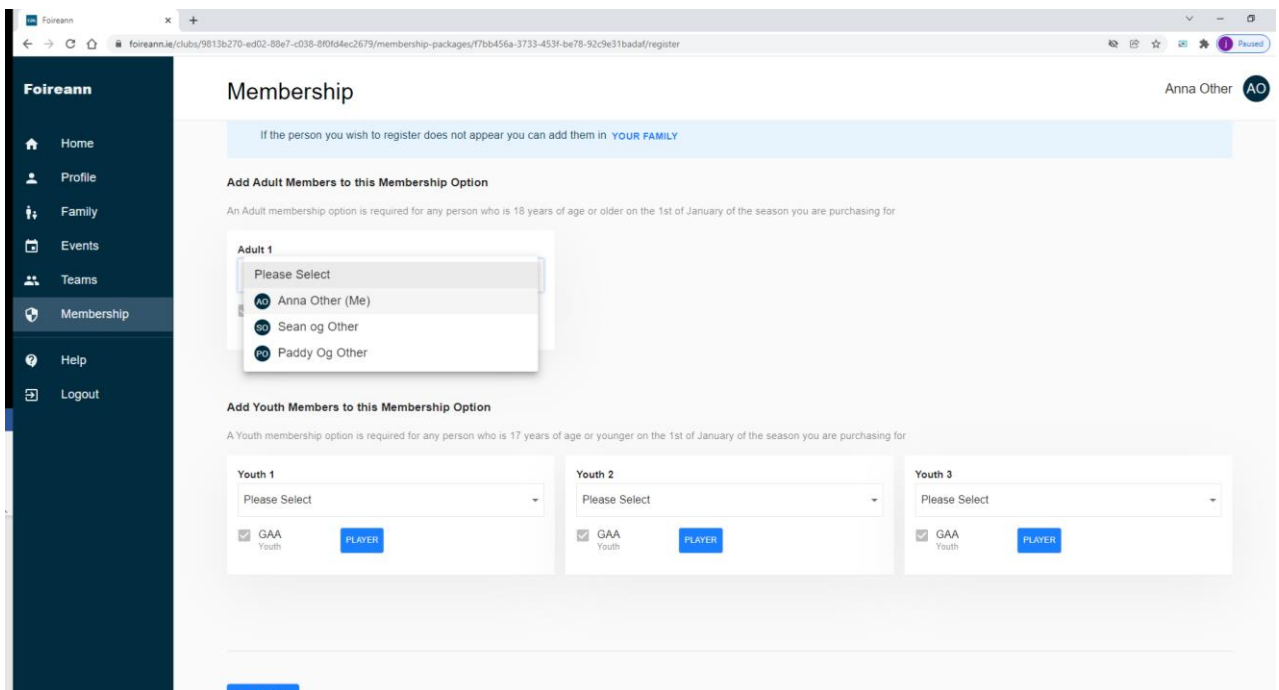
Foireann
foireann.ie/clubs/9813b270-ed02-88e7-c038-8f0fd4ec2679/membership-packages/f7bb456a-3733-453f-be78-92c9e31badaf/register
Paused

Foireann

Home
Profile
Family
Events
Teams
Membership
Help
Logout

Membership

Anna Other AO

If the person you wish to register does not appear you can add them in YOUR FAMILY

Add Adult Members to this Membership Option

An Adult membership option is required for any person who is 18 years of age or older on the 1st of January of the season you are purchasing for

Adult 1

Please Select
AO Anna Other (Me)
SO Sean og Other
PO Paddy Og Other

Add Youth Members to this Membership Option

A Youth membership option is required for any person who is 17 years of age or younger on the 1st of January of the season you are purchasing for

Youth 1
Please Select
GAA
Youth
PLAYER

Youth 2
Please Select
GAA
Youth
PLAYER

Youth 3
Please Select
GAA
Youth
PLAYER